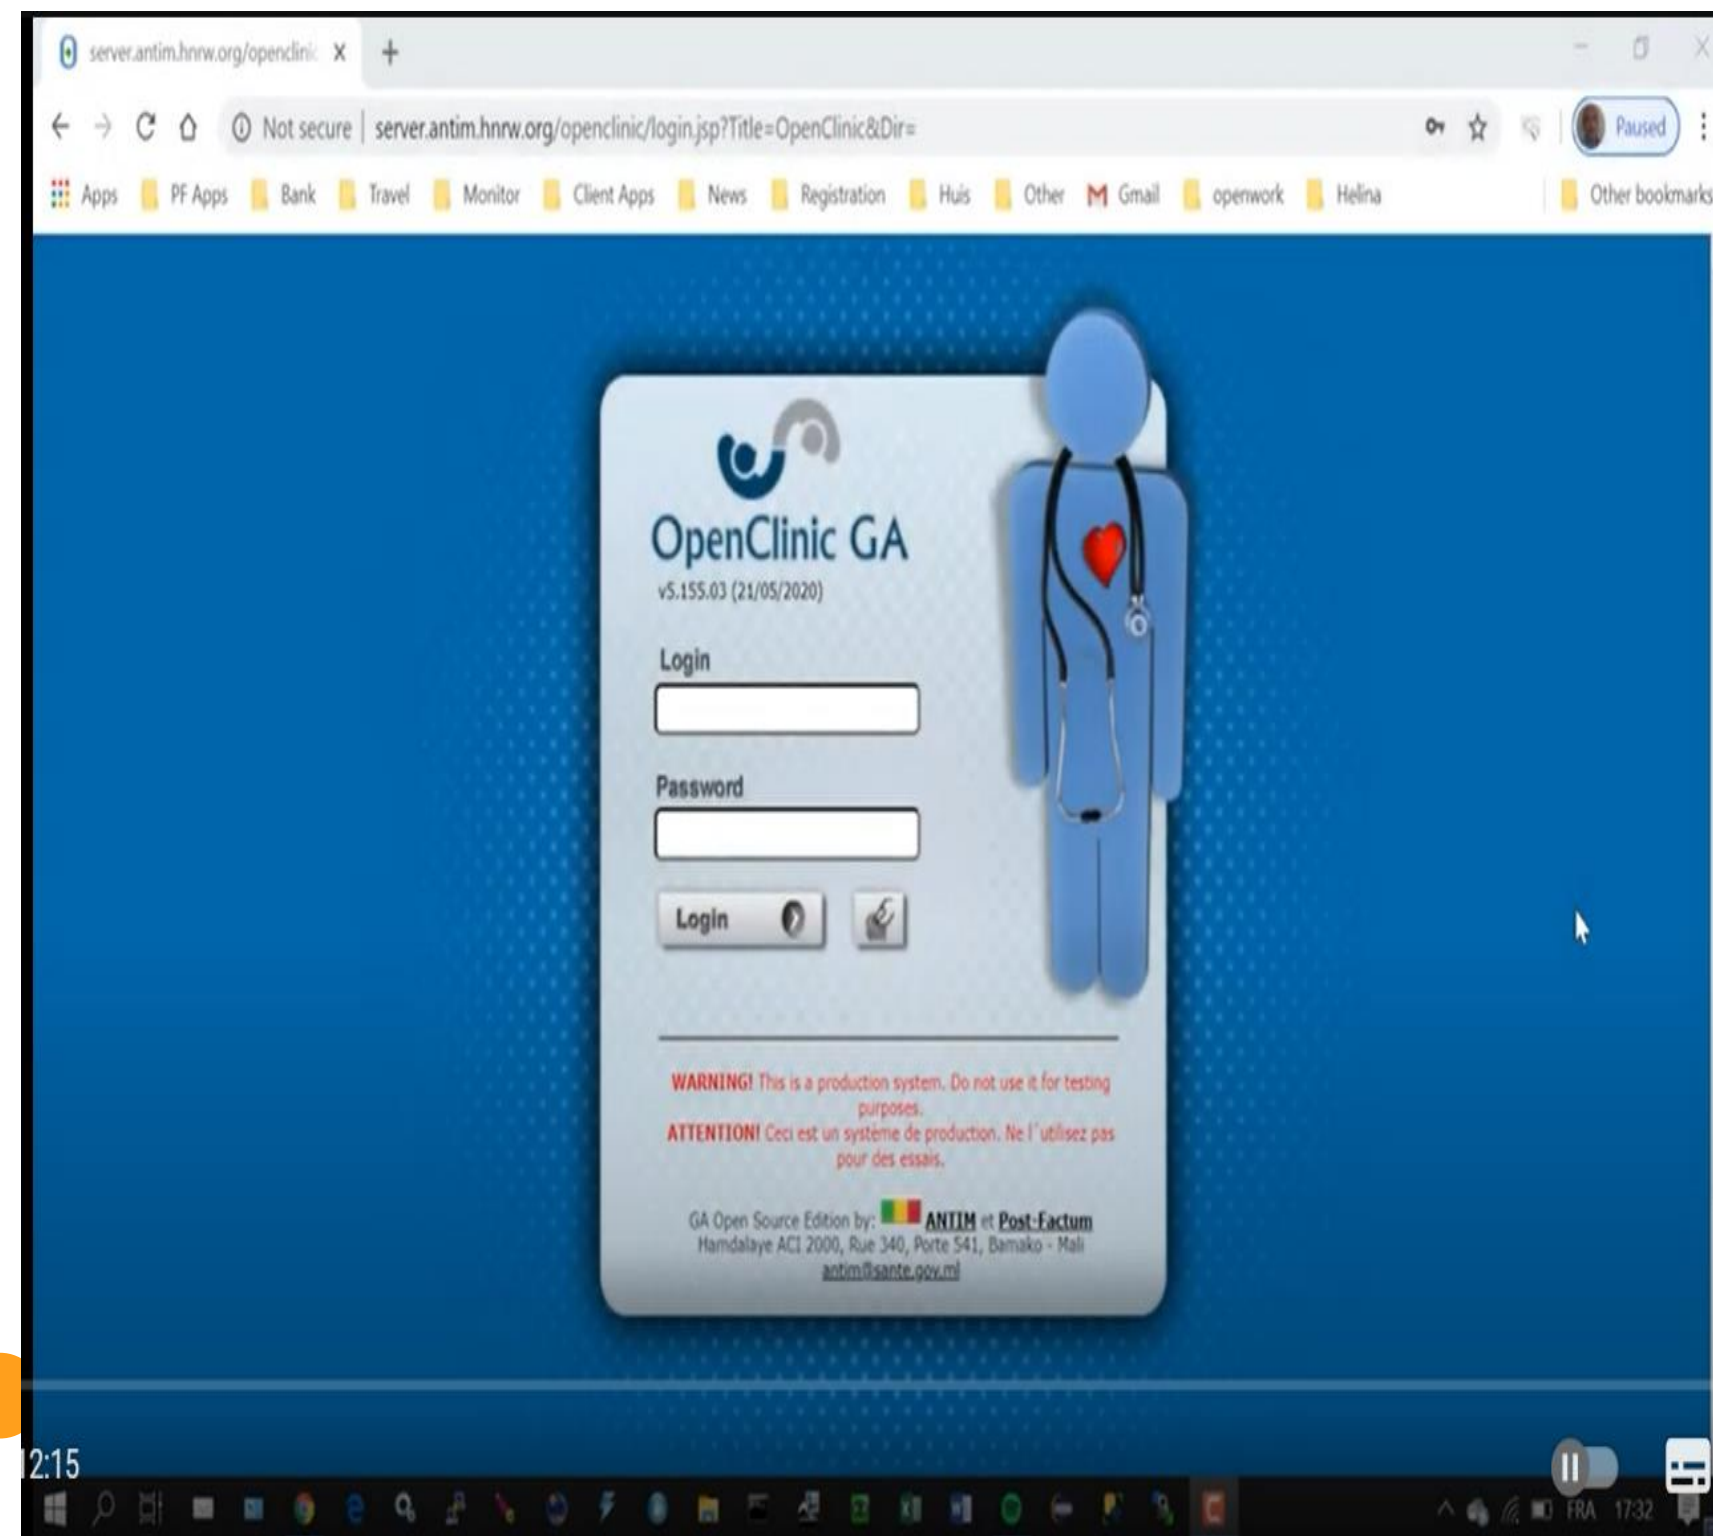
server.antim.hnrw.org/openclini X +

Not secure | server.antim.hnrw.org/openclinic/login.jsp?Title=OpenClinic&Dir=

Paused

Apps PF Apps Bank Travel Monitor Client Apps News Registration Huis Other Gmail openwork Helina Other bookmarks

OpenClinic GA
v5.155.03 (21/05/2020)

Login

Password

Login

WARNING! This is a production system. Do not use it for testing purposes.
ATTENTION! Ceci est un système de production. Ne l´utilisez pas pour des essais.

GA Open Source Edition by: ANTIM et Post-Factum
Hamdalaye ACI 2000, Rue 340, Porte 541, Bamako - Mali
antim@sante.gov.ml

2:15

FRA 17:32